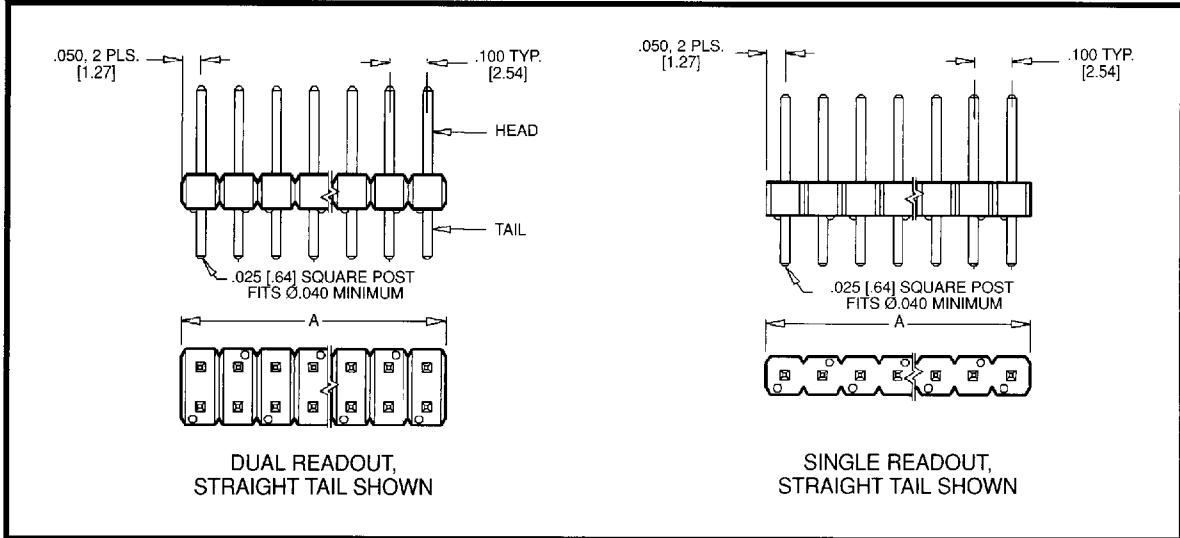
.050, 2 PLS. [1.27]

.100 TYP. [2.54]

HEAD

TAIL

.025 [.64] SQUARE POST FITS Ø.040 MINIMUM

A

DUAL READOUT, STRAIGHT TAIL SHOWN

.050, 2 PLS. [1.27]

.100 TYP. [2.54]

.025 [.64] SQUARE POST FITS Ø.040 MINIMUM

A

SINGLE READOUT, STRAIGHT TAIL SHOWN